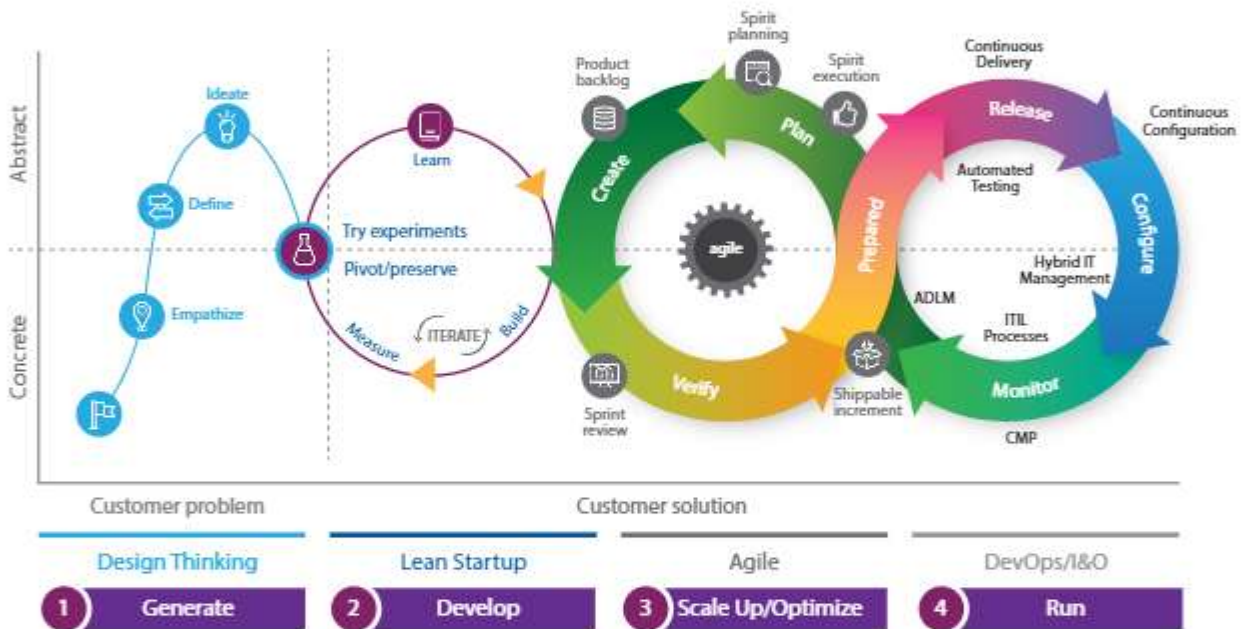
Abstract

Concrete

Ideate

Define

Empathize

Learn

Try experiments

Pivot/preserve

Measure

ITERATE

Build

Product backlog

Spirit planning

Spirit execution

Create

Plan

agile

Verify

Sprint review

Shippable increment

Prepared

Continuous Delivery

Release

Continuous Configuration

Automated Testing

Configure

Hybrid IT Management

ADLM

ITIL Processes

Monitor

CMP

Customer problem

Customer solution

Design Thinking

Lean Startup

Agile

DevOps/I&O

1 Generate

2 Develop

3 Scale Up/Optimize

4 Run